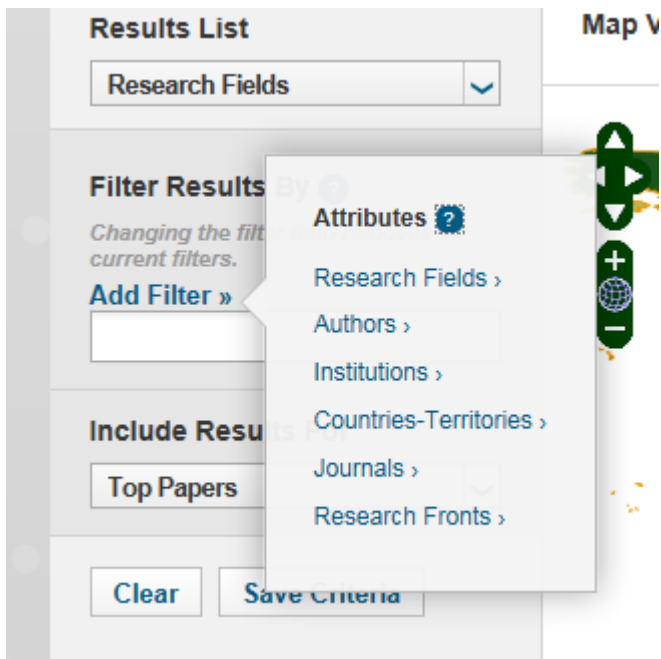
Results List

Research Fields

Map V

Filter Results By

Changing the filt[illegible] current filters.

Add Filter »

Attributes ?

Research Fields ›

Authors ›

Institutions ›

Countries-Territories ›

Journals ›

Research Fronts ›

Include Resu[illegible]

Top Papers

Clear

Save Criteria